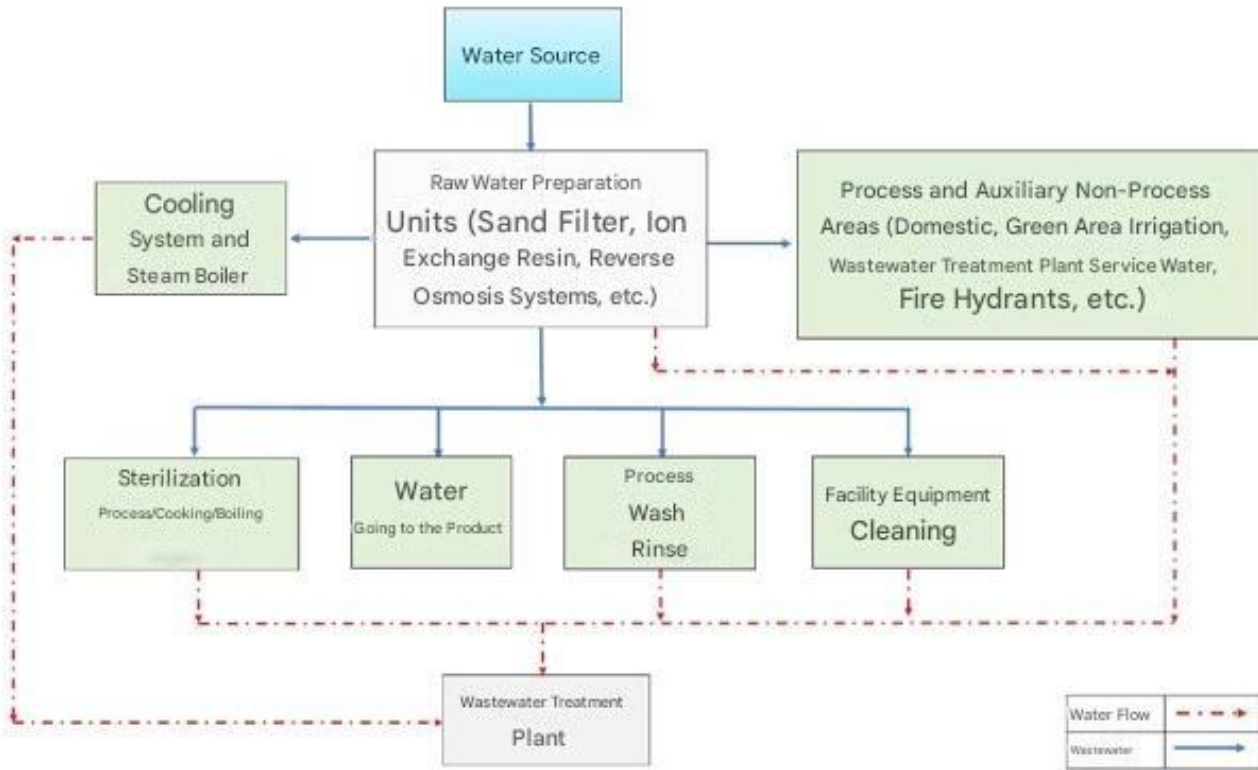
Water Source

Raw Water Preparation Units (Sand Filter, Ion Exchange Resin, Reverse Osmosis Systems, etc.)

Cooling System and Steam Boiler

Process and Auxiliary Non-Process Areas (Domestic, Green Area Irrigation, Wastewater Treatment Plant Service Water, Fire Hydrants, etc.)

Sterilization Process/Cooking/Boiling

Water Going to the Product

Process Wash Rinse

Facility Equipment Cleaning

Wastewater Treatment Plant

| Water Flow | |
|---|---|
| Wastewater | |